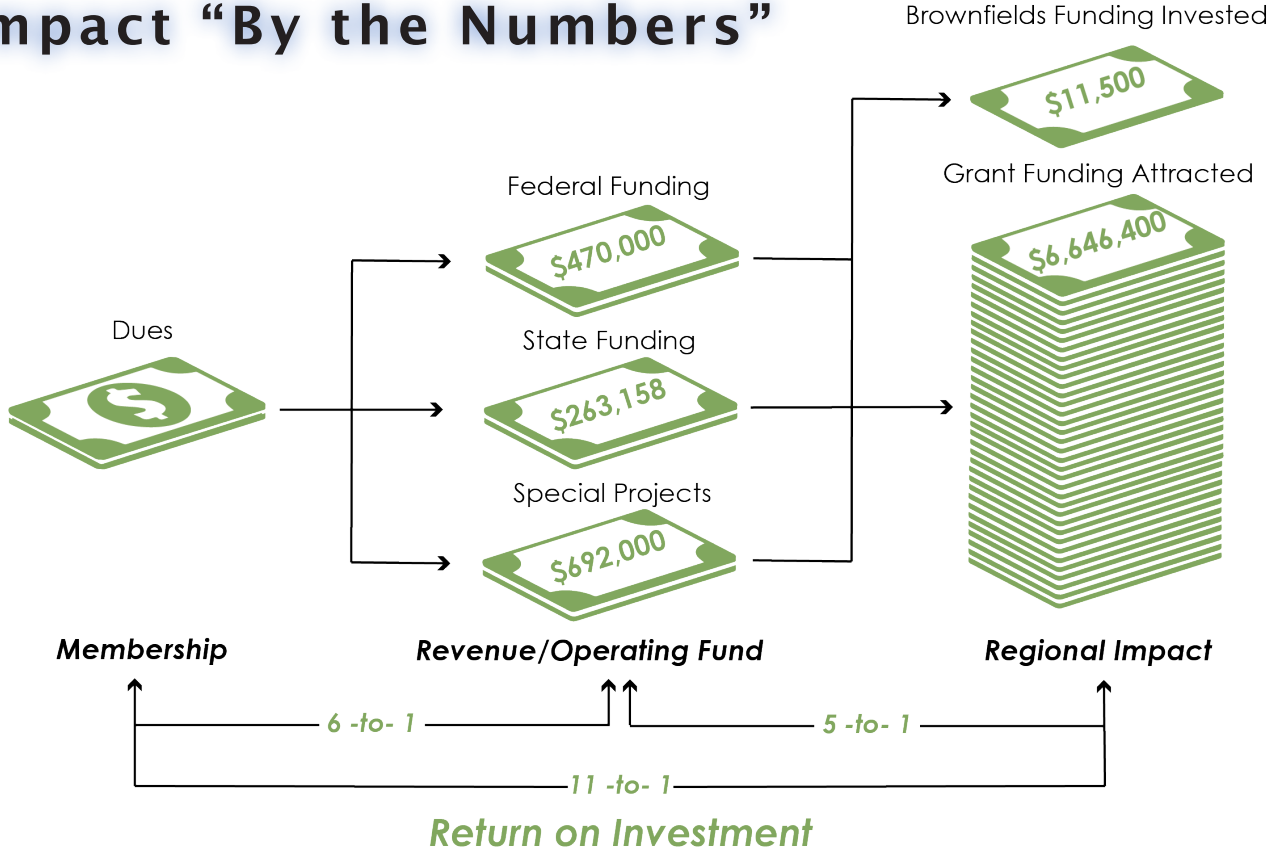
mpact "By the Numbers"

Brownfields Funding Invested

$11,500

Grant Funding Attracted

$6,646,400

Federal Funding

$470,000

Dues

State Funding

$263,158

Special Projects

$692,000

Membership

Revenue/Operating Fund

Regional Impact

6 -to- 1

5 -to- 1

11 -to- 1

Return on Investment